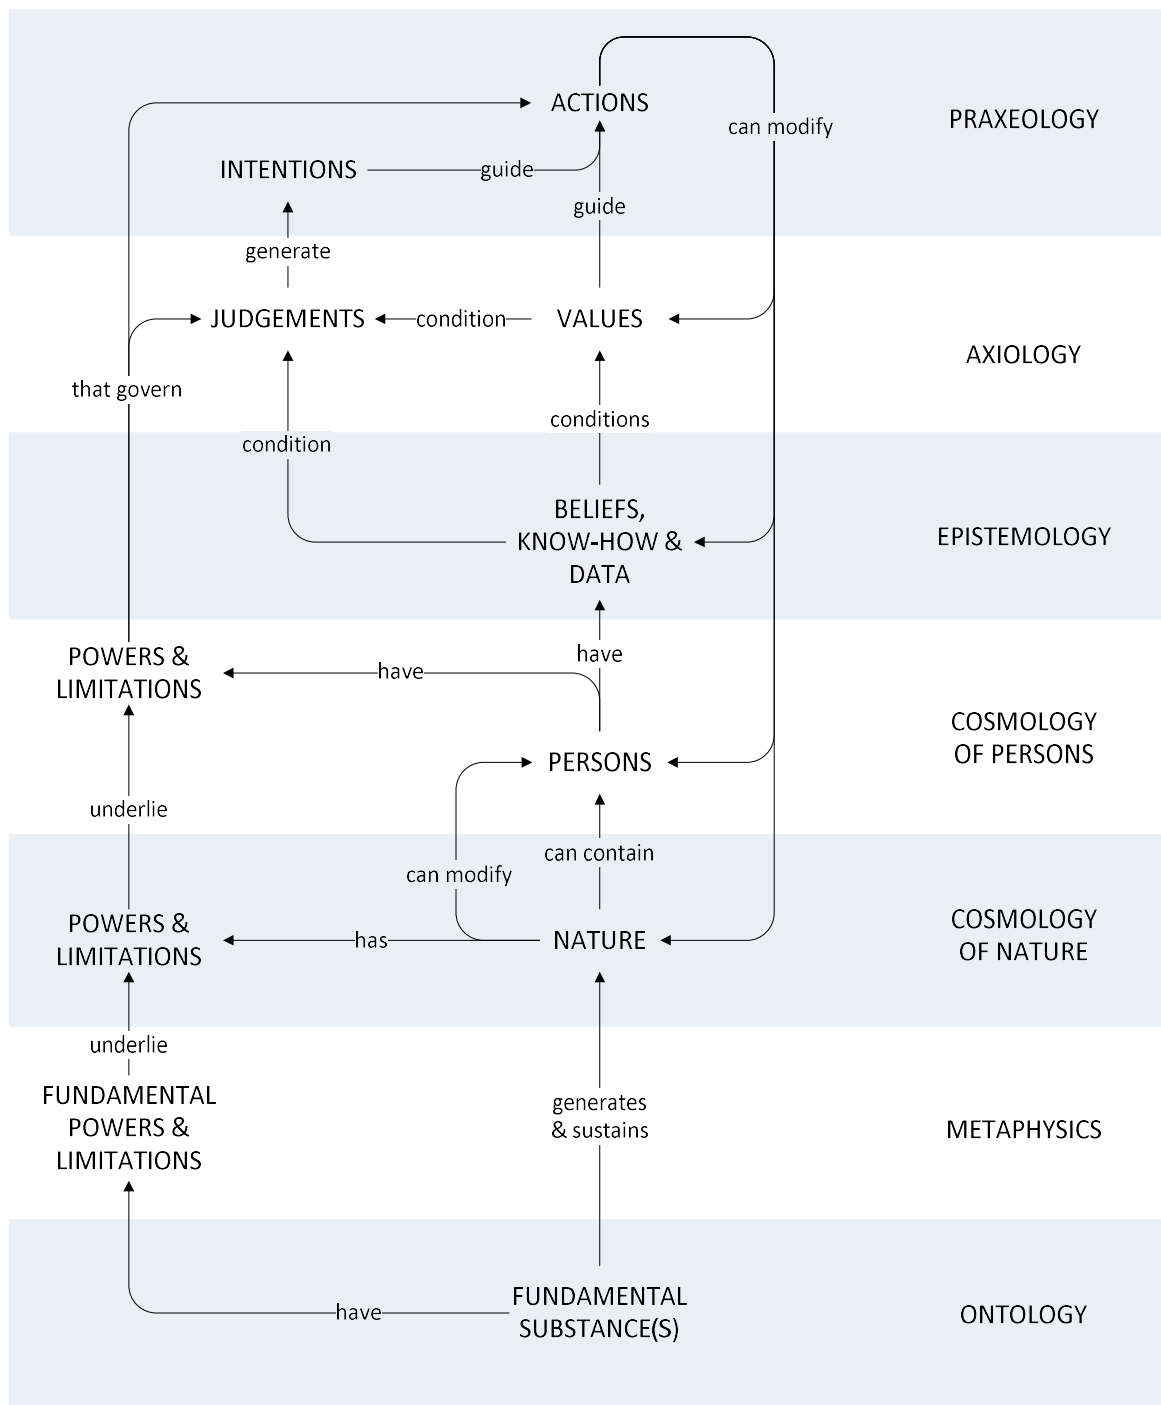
ACTIONS

can modify

PRAXEOLOGY

INTENTIONS

guide

guide

generate

JUDGEMENTS

condition

VALUES

AXIOLOGY

that govern

conditions

condition

BELIEFS, KNOW-HOW & DATA

EPISTEMOLOGY

have

POWERS & LIMITATIONS

have

PERSONS

COSMOLOGY OF PERSONS

underlie

can contain

can modify

POWERS & LIMITATIONS

has

NATURE

COSMOLOGY OF NATURE

underlie

FUNDAMENTAL POWERS & LIMITATIONS

generates & sustains

METAPHYSICS

have

FUNDAMENTAL SUBSTANCE(S)

ONTOLOGY